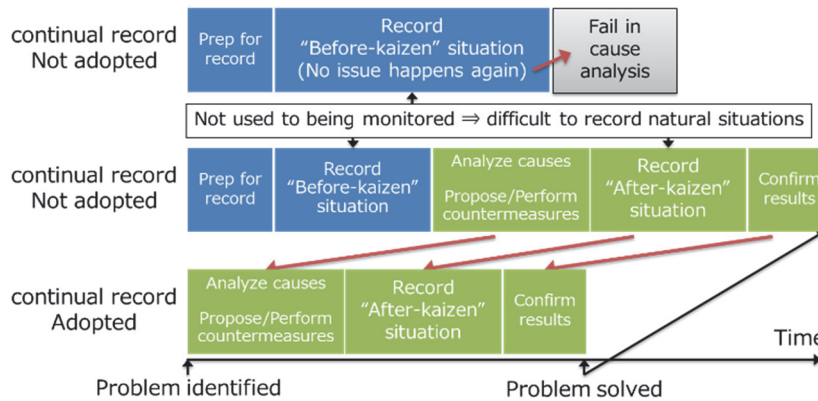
continual record Not adopted

Prep for record

Record "Before-kaizen" situation (No issue happens again)

Fail in cause analysis

Not used to being monitored ⇒ difficult to record natural situations

continual record Not adopted

Prep for record

Record "Before-kaizen" situation

Analyze causes

Propose/Perform countermeasures

Record "After-kaizen" situation

Confirm results

continual record Adopted

Analyze causes

Propose/Perform countermeasures

Record "After-kaizen" situation

Confirm results

Time

Problem identified

Problem solved